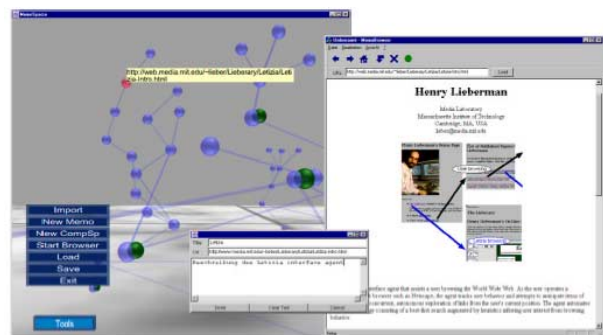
MemoSpace

http://web.media.mit.edu/~lieber/Lieberary/Letizia/Letizia-Intro.html

Import
New Memo
New CompSp
Start Browser
Load
Save
Exit

Tools

Title Letizia
URL http://web.media.mit.edu/~lieber/Lieberary/Letizia/Letizia-Intro.html
Describing the letizia interface agent
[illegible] Clear Text Cancel

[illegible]
File Navigation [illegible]
URL http://web.media.mit.edu/~lieber/Lieberary/Letizia/Letizia-Intro.html Load

Henry Lieberman

Media Laboratory
Massachusetts Institute of Technology
Cambridge, MA, USA
lieber@media.mit.edu

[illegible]
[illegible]
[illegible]
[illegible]

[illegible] interface agent that assists a user browsing the World Wide Web. As the user operates a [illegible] browser such as Netscape, the agent tracks user behavior and attempts to anticipate items of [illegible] concurrent, autonomous exploration of links from the user's current position. The agent automates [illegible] consisting of a best-first search augmented by heuristics inferring user interest from browsing behavior.